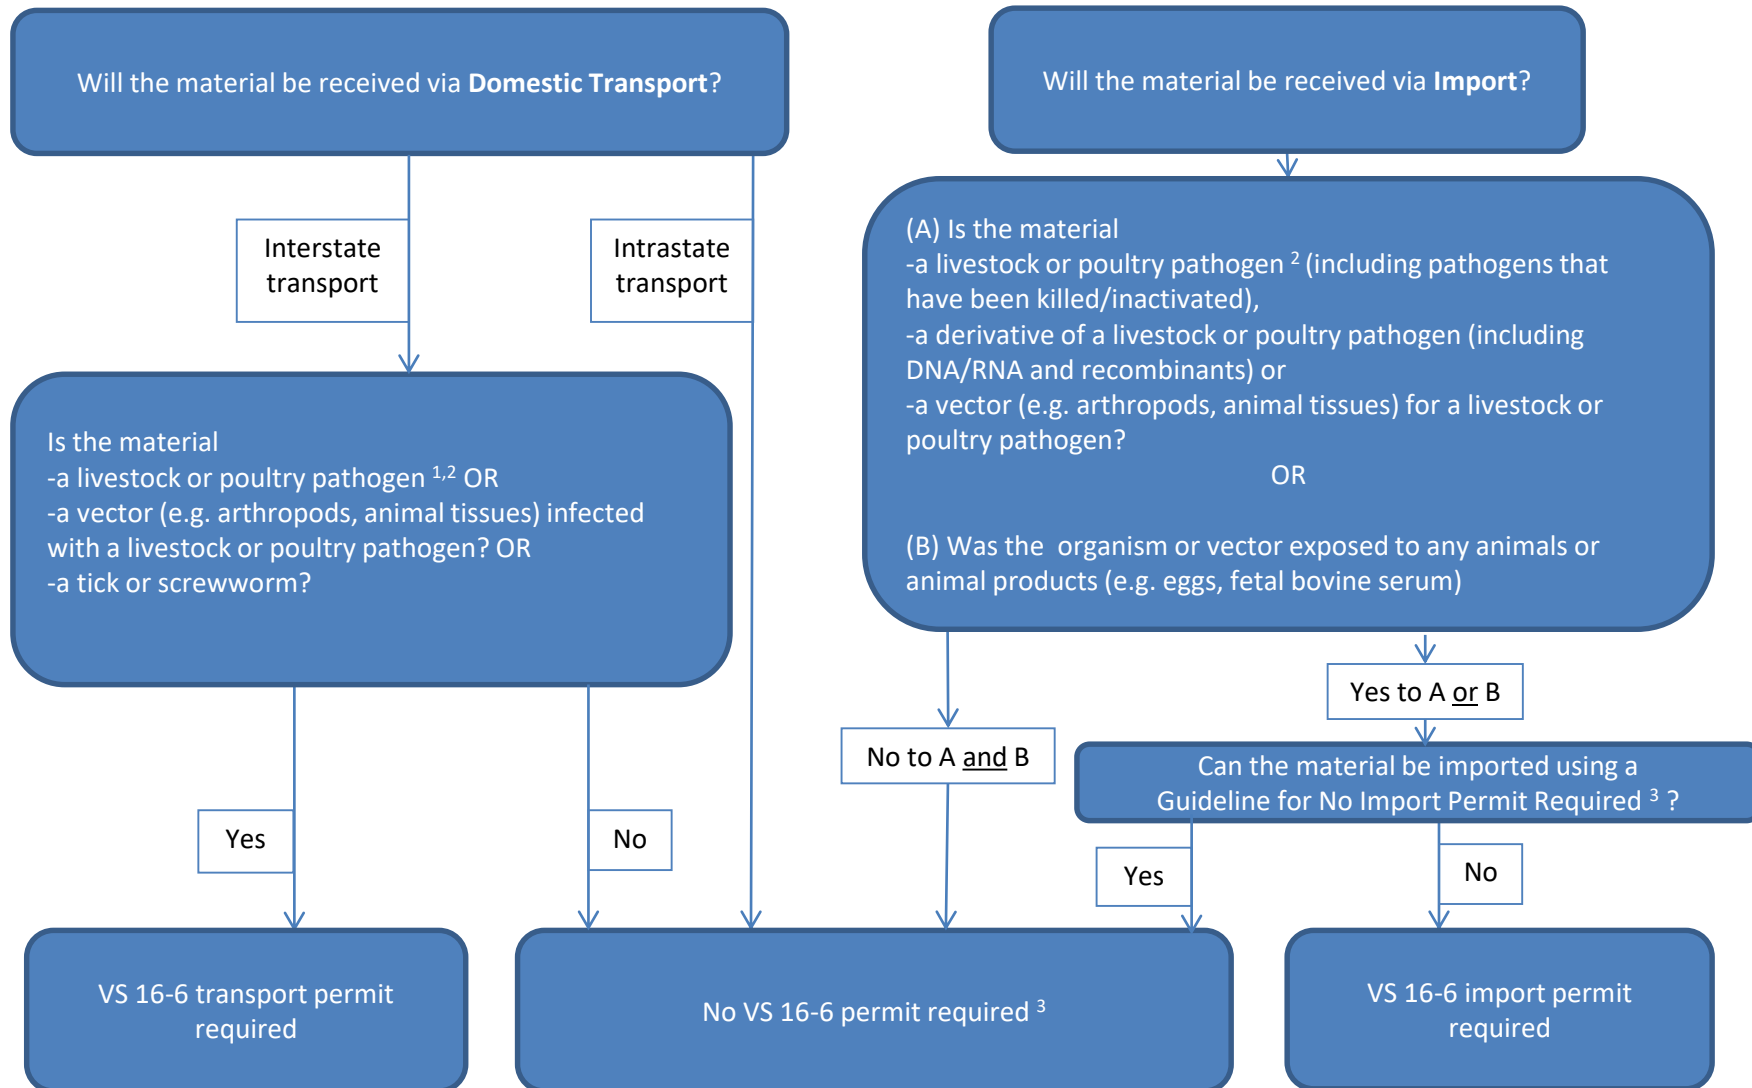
Will the material be received via **Domestic Transport**?

Interstate transport

Intrastate transport

Is the material
-a livestock or poultry pathogen $^{1,2}$ OR
-a vector (e.g. arthropods, animal tissues) infected with a livestock or poultry pathogen? OR
-a tick or screwworm?

Yes

No

VS 16-6 transport permit required

Will the material be received via **Import**?

(A) Is the material
-a livestock or poultry pathogen $^{2}$ (including pathogens that have been killed/inactivated),
-a derivative of a livestock or poultry pathogen (including DNA/RNA and recombinants) or
-a vector (e.g. arthropods, animal tissues) for a livestock or poultry pathogen?

OR

(B) Was the organism or vector exposed to any animals or animal products (e.g. eggs, fetal bovine serum)

Yes to A or B

No to A and B

Can the material be imported using a Guideline for No Import Permit Required $^{3}$ ?

Yes

No

No VS 16-6 permit required $^{3}$

VS 16-6 import permit required